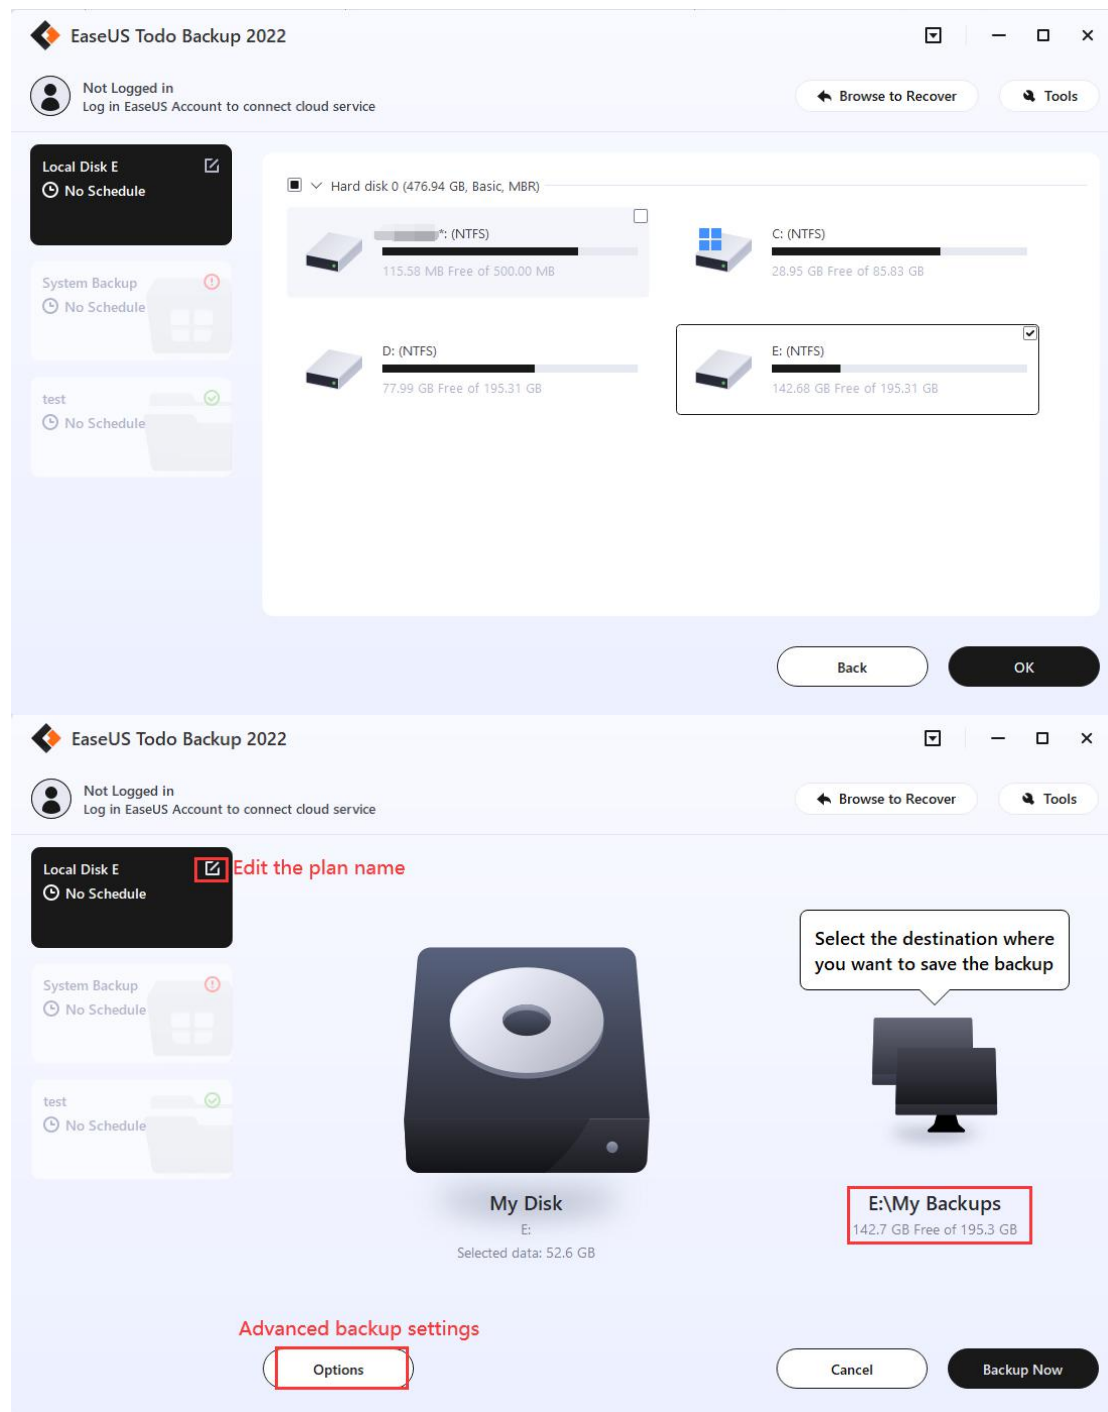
EaseUS Todo Backup 2022

Not Logged in
Log in EaseUS Account to connect cloud service

Browse to Recover

Tools

Local Disk E
No Schedule

System Backup
No Schedule

test
No Schedule

Hard disk 0 (476.94 GB, Basic, MBR)

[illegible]*: (NTFS)
115.58 MB Free of 500.00 MB

C: (NTFS)
28.95 GB Free of 85.83 GB

D: (NTFS)
77.99 GB Free of 195.31 GB

E: (NTFS)
142.68 GB Free of 195.31 GB

Back

OK

EaseUS Todo Backup 2022

Not Logged in
Log in EaseUS Account to connect cloud service

Browse to Recover

Tools

Local Disk E
No Schedule

Edit the plan name

System Backup
No Schedule

test
No Schedule

Select the destination where you want to save the backup

My Disk
E:
Selected data: 52.6 GB

E:\My Backups
142.7 GB Free of 195.3 GB

Advanced backup settings

Options

Cancel

Backup Now